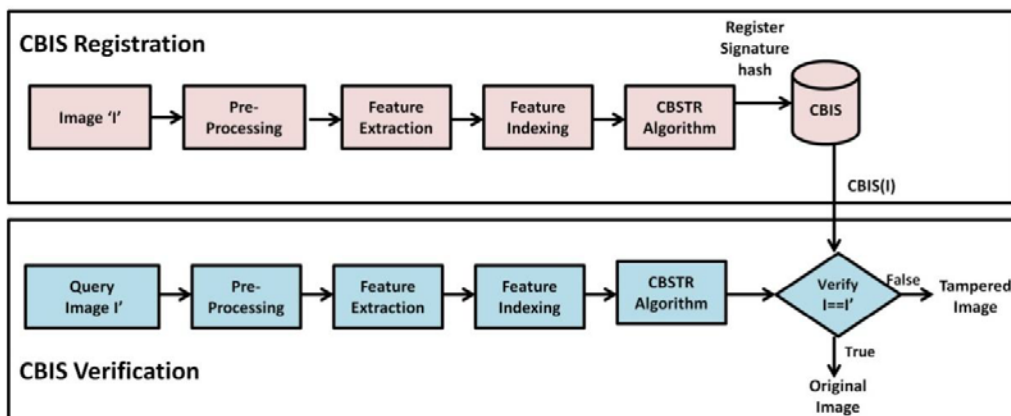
CBIS Registration

Image 'I'

Pre-Processing

Feature Extraction

Feature Indexing

CBSTR Algorithm

Register Signature hash

CBIS

CBIS(I)

Query Image I'

Pre-Processing

Feature Extraction

Feature Indexing

CBSTR Algorithm

Verify I==I'

False

Tampered Image

True

Original Image

CBIS Verification